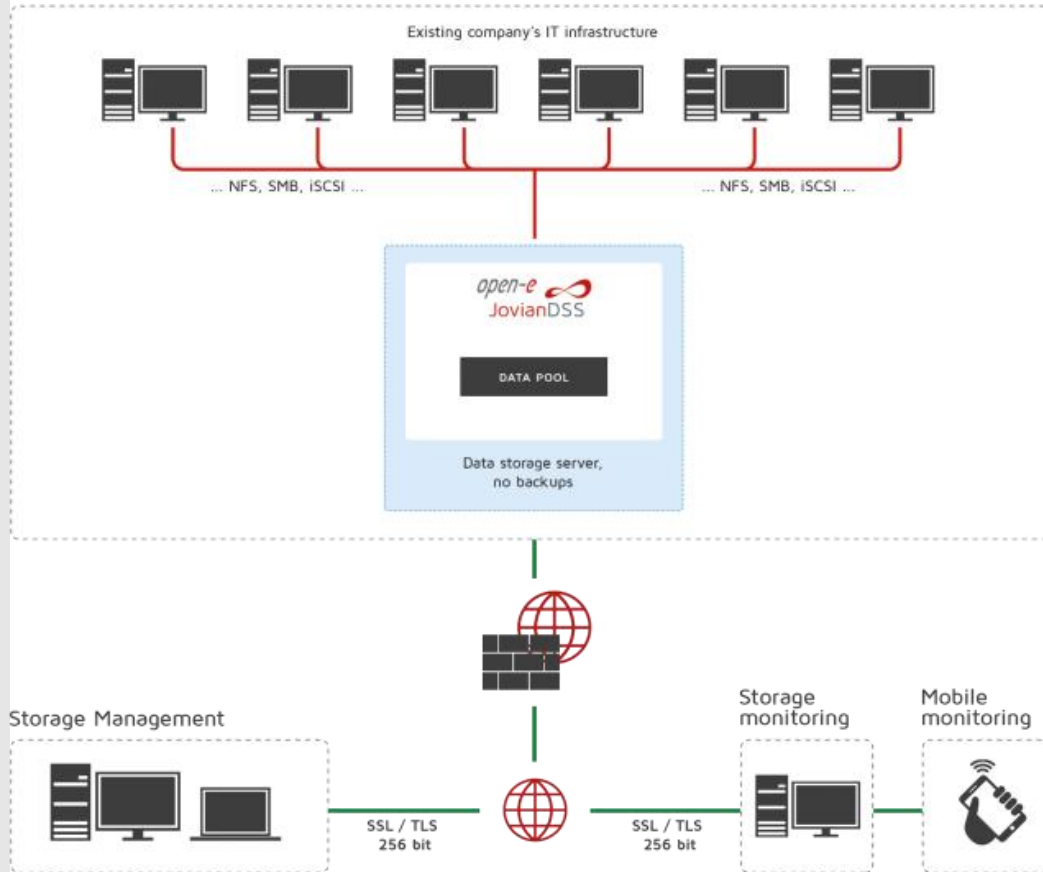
Existing company's IT infrastructure

... NFS, SMB, iSCSI ...

... NFS, SMB, iSCSI ...

open-e
JovianDSS

DATA POOL

Data storage server, no backups

Storage Management

Storage monitoring

Mobile monitoring

SSL / TLS
256 bit

SSL / TLS
256 bit